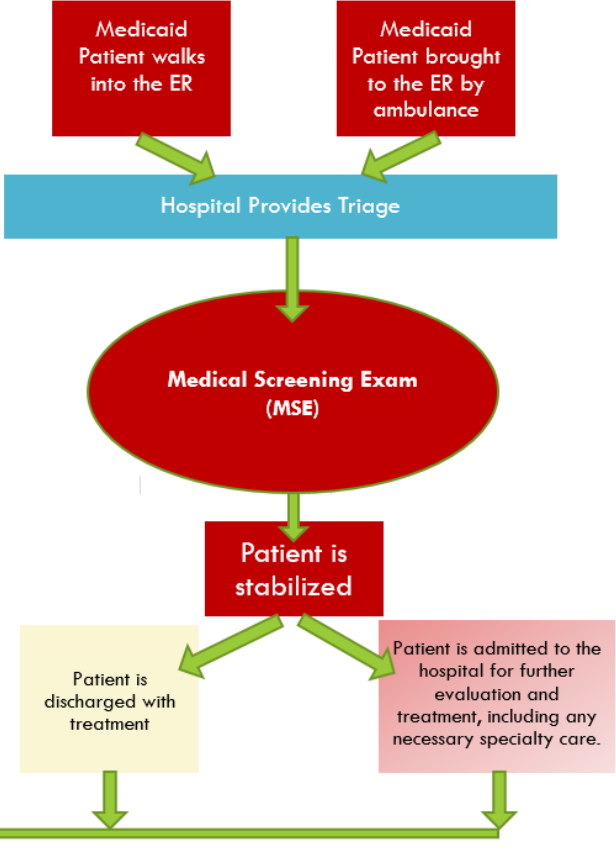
Medicaid Patient walks into the ER

Medicaid Patient brought to the ER by ambulance

Hospital Provides Triage

Medical Screening Exam (MSE)

Patient is stabilized

Patient is discharged with treatment

Patient is admitted to the hospital for further evaluation and treatment, including any necessary specialty care.